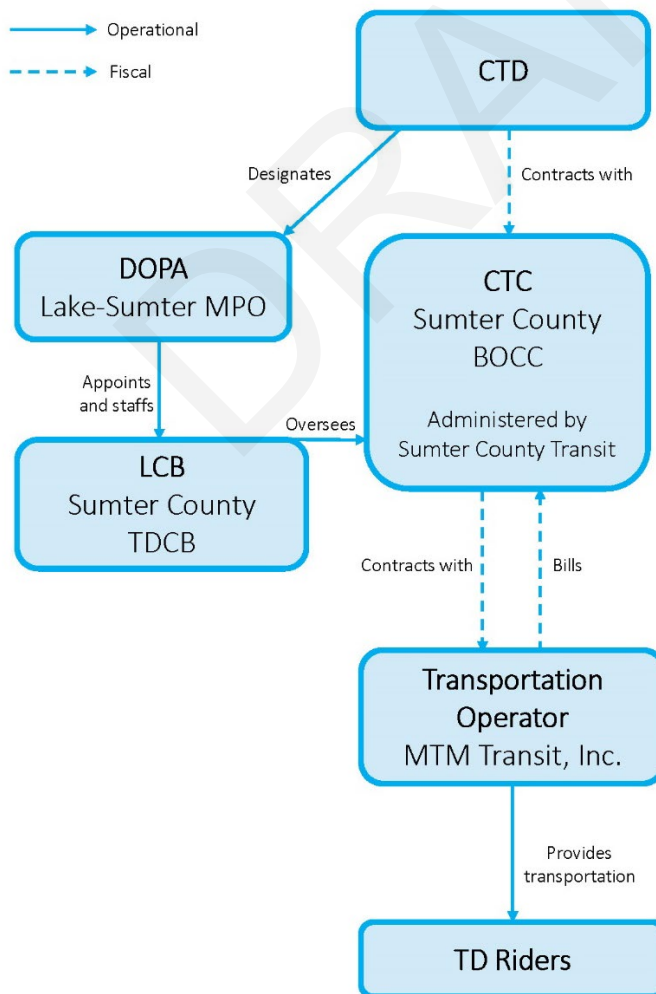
Operational

Fiscal

CTD

Designates

Contracts with

DOPA
Lake-Sumter MPO

CTC
Sumter County
BOCC

Administered by
Sumter County Transit

Appoints and staffs

Oversees

LCB
Sumter County
TDCB

Contracts with

Bills

Transportation
Operator
MTM Transit, Inc.

Provides transportation

TD Riders

DRA